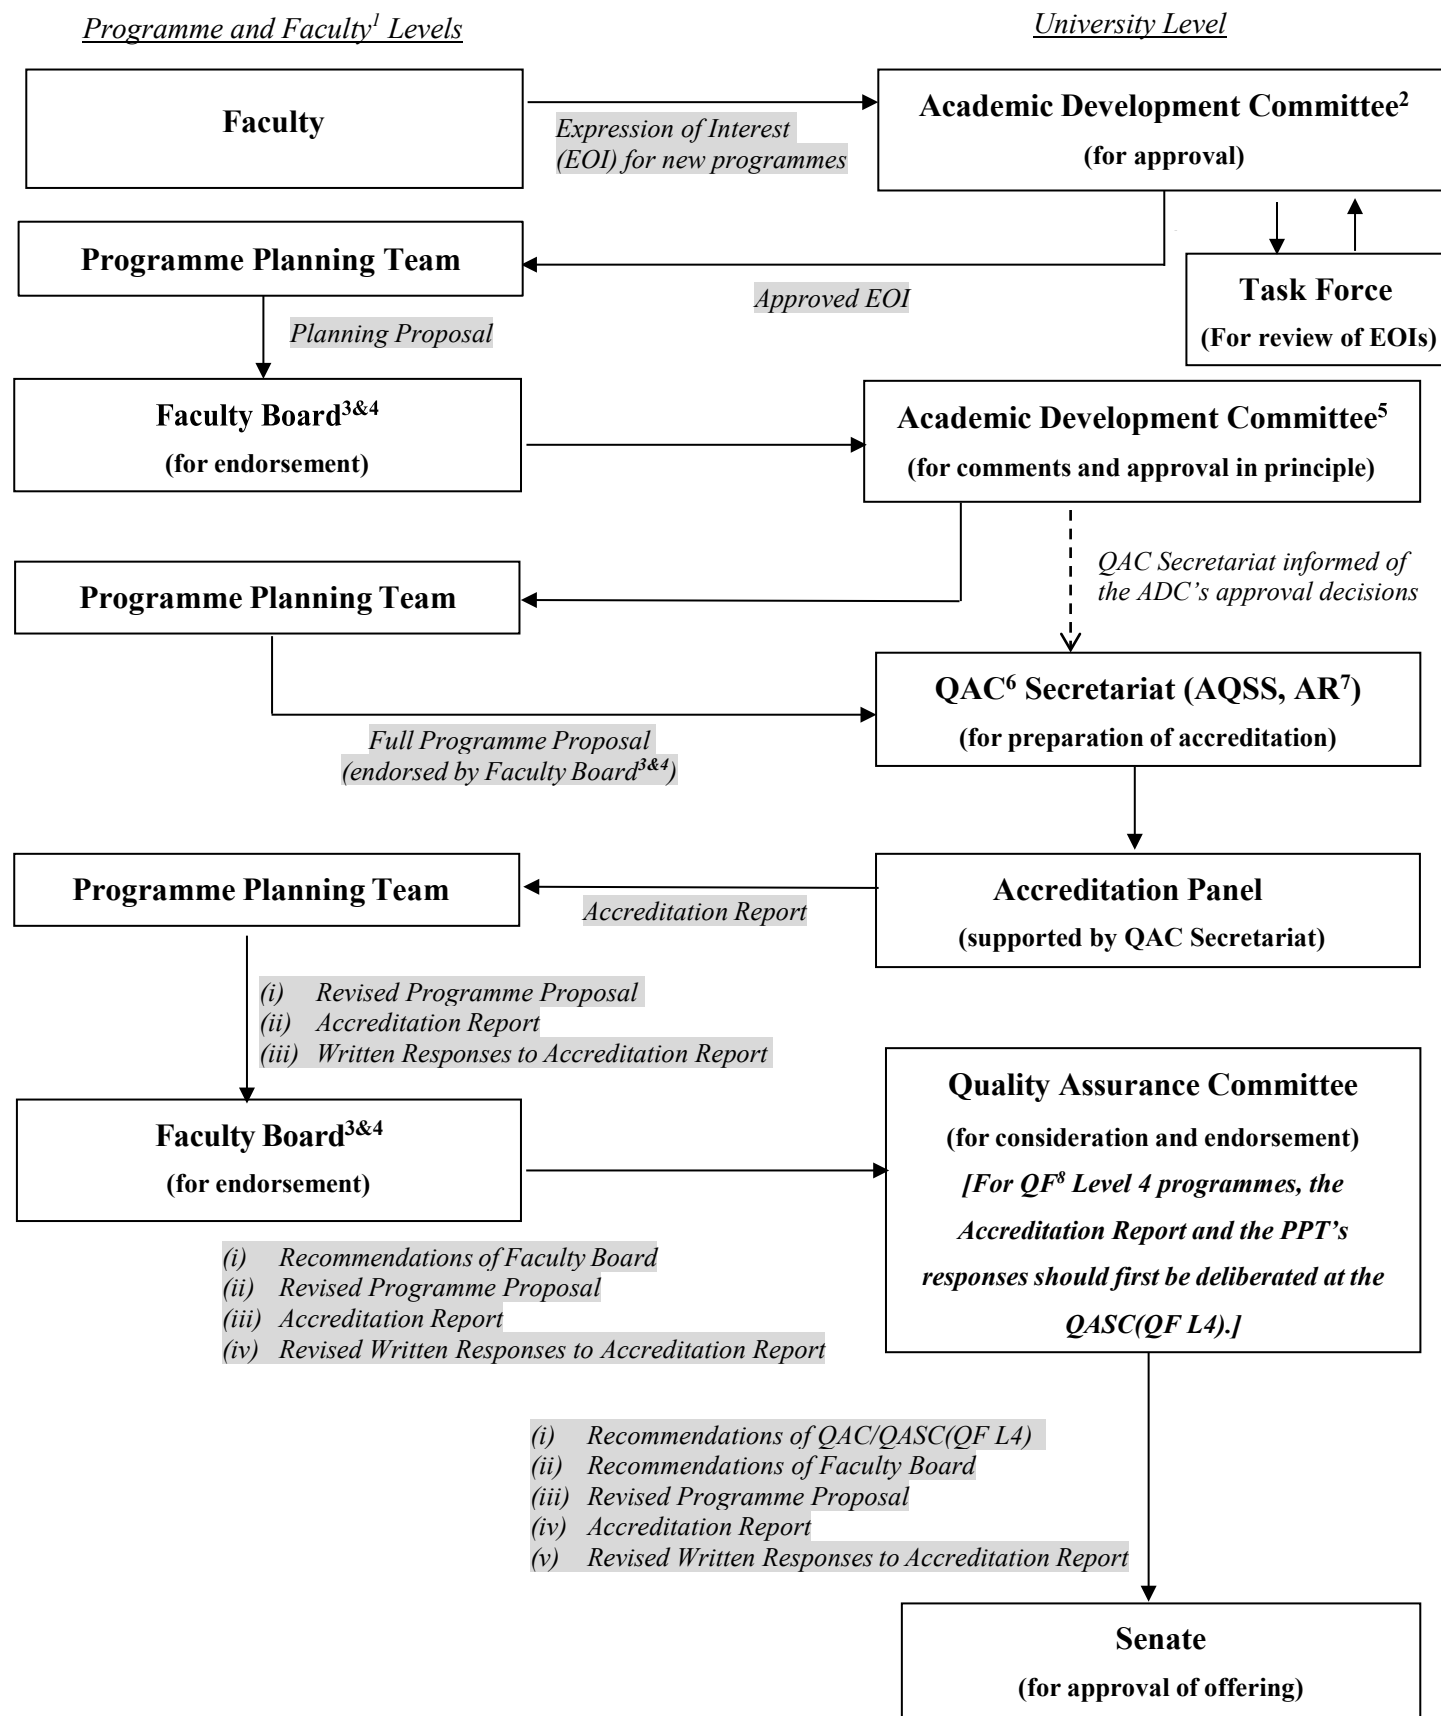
Programme and Faculty$^{1}$ Levels

University Level

Faculty

Expression of Interest (EOI) for new programmes

Academic Development Committee$^{2}$
(for approval)

Programme Planning Team

Approved EOI

Task Force
(For review of EOIs)

Planning Proposal

Faculty Board$^{3\&4}$
(for endorsement)

Academic Development Committee$^{5}$
(for comments and approval in principle)

Programme Planning Team

QAC Secretariat informed of the ADC's approval decisions

QAC$^{6}$ Secretariat (AQSS, AR$^{7}$)
(for preparation of accreditation)

Full Programme Proposal (endorsed by Faculty Board$^{3\&4}$)

Programme Planning Team

Accreditation Report

Accreditation Panel
(supported by QAC Secretariat)

(i) Revised Programme Proposal
(ii) Accreditation Report
(iii) Written Responses to Accreditation Report

Faculty Board$^{3\&4}$
(for endorsement)

Quality Assurance Committee
(for consideration and endorsement)
[For QF$^{8}$ Level 4 programmes, the Accreditation Report and the PPT's responses should first be deliberated at the QASC(QF L4).]

(i) Recommendations of Faculty Board
(ii) Revised Programme Proposal
(iii) Accreditation Report
(iv) Revised Written Responses to Accreditation Report

(i) Recommendations of QAC/QASC(QF L4)
(ii) Recommendations of Faculty Board
(iii) Revised Programme Proposal
(iv) Accreditation Report
(v) Revised Written Responses to Accreditation Report

Senate
(for approval of offering)